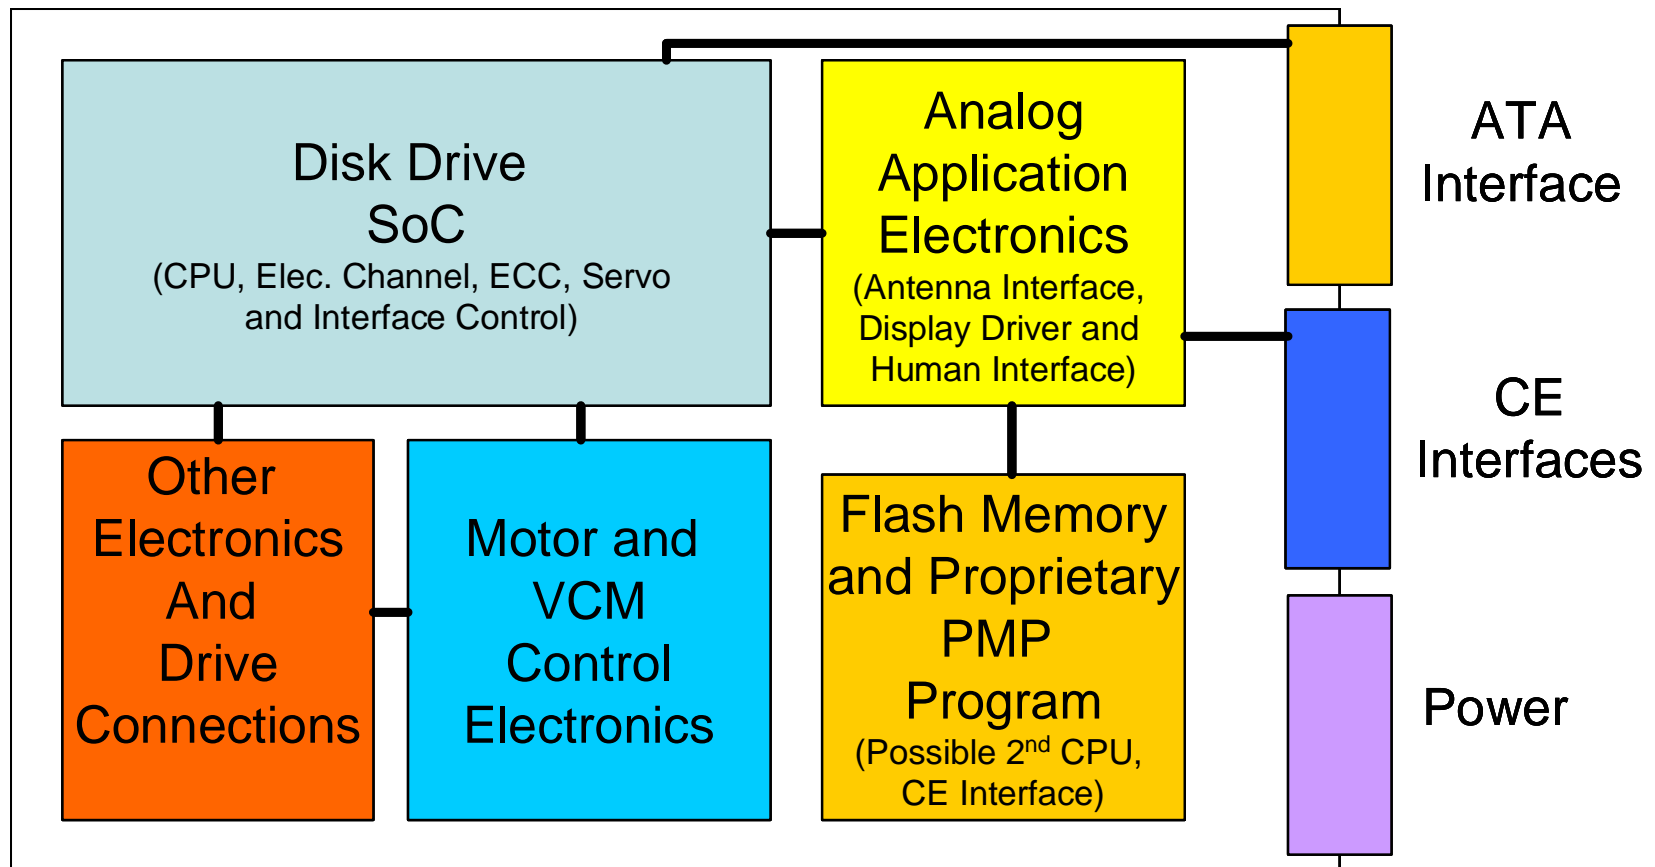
Disk Drive SoC
(CPU, Elec. Channel, ECC, Servo and Interface Control)

Analog Application Electronics
(Antenna Interface, Display Driver and Human Interface)

ATA Interface

CE Interfaces

Other Electronics And Drive Connections

Motor and VCM Control Electronics

Flash Memory and Proprietary PMP Program
(Possible 2$^{nd}$ CPU, CE Interface)

Power